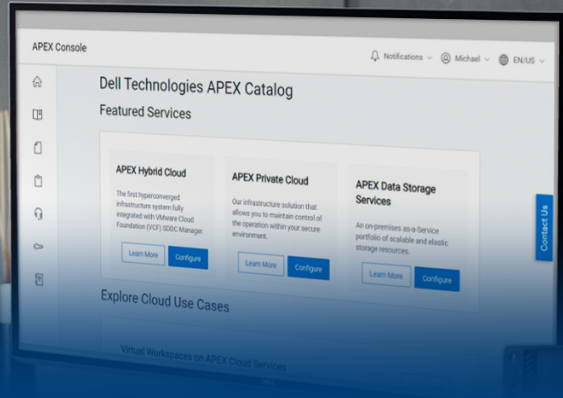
APEX Console

Notifications Michael EN/US

Dell Technologies APEX Catalog

Featured Services

APEX Hybrid Cloud

The first hyperconverged infrastructure system fully integrated with VMware Cloud Foundation (VCF) SDDC Manager.

Learn More Configure

APEX Private Cloud

Our infrastructure solution that allows you to maintain control of the operation within your secure environment.

Learn More Configure

APEX Data Storage Services

An on-premises as-a-Service portfolio of scalable and elastic storage resources.

Learn More Configure

Contact Us

Explore Cloud Use Cases

Virtual Workspaces on APEX Cloud Services